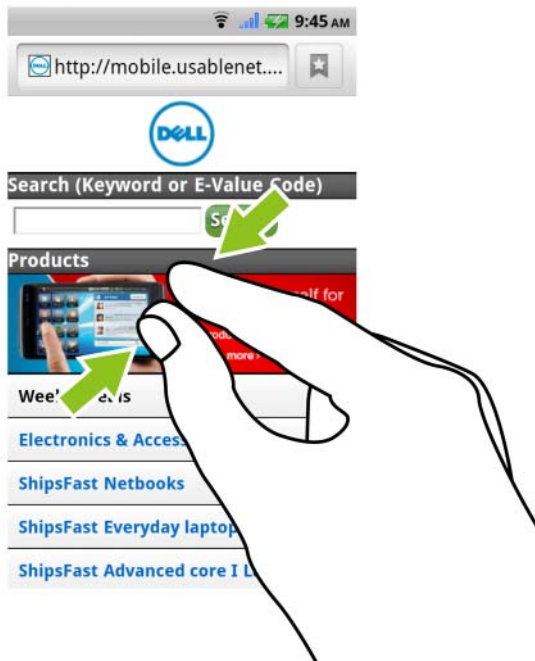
9:45 AM

http://mobile.usablenet....

DELL

Search (Keyword or E-Value Code)

Se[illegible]

Products

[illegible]elf for

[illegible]rodu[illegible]

more ›

Wee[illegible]eals

Electronics & Access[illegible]

ShipsFast Netbooks

ShipsFast Everyday laptop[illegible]

ShipsFast Advanced core I L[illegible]